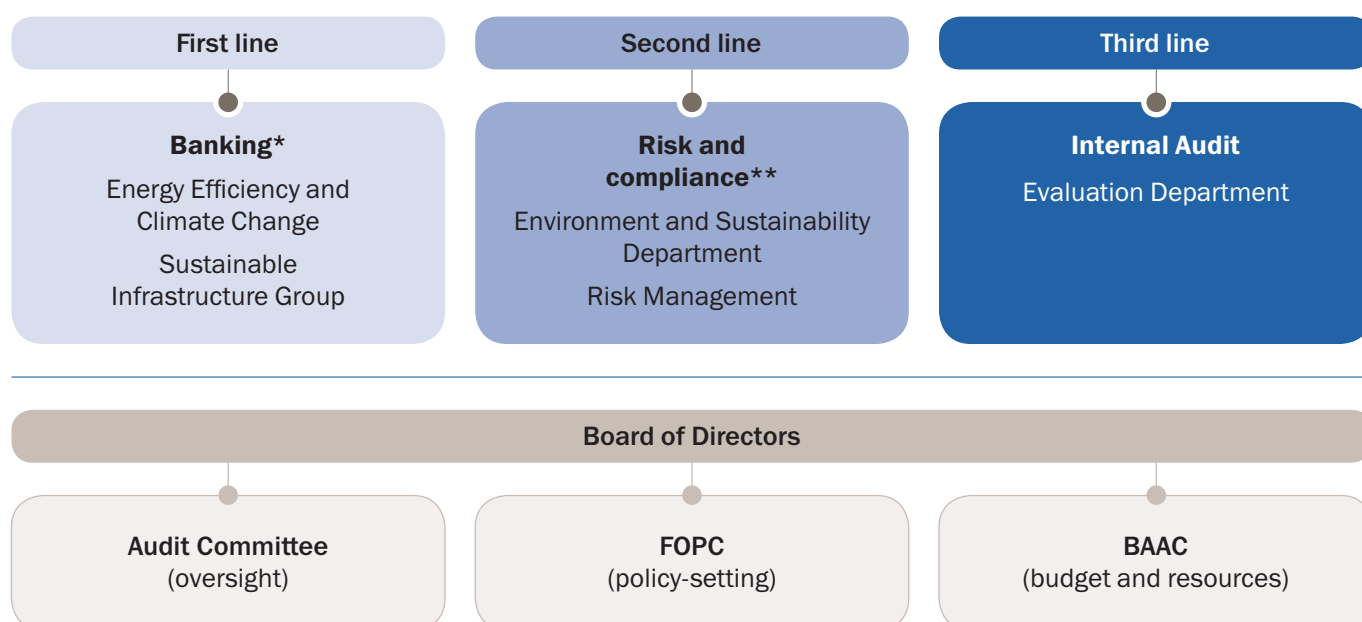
First line

Banking*

Energy Efficiency and Climate Change

Sustainable Infrastructure Group

Second line

Risk and compliance**

Environment and Sustainability Department

Risk Management

Third line

Internal Audit

Evaluation Department

Board of Directors

Audit Committee
(oversight)

FOPC
(policy-setting)

BAAC
(budget and resources)